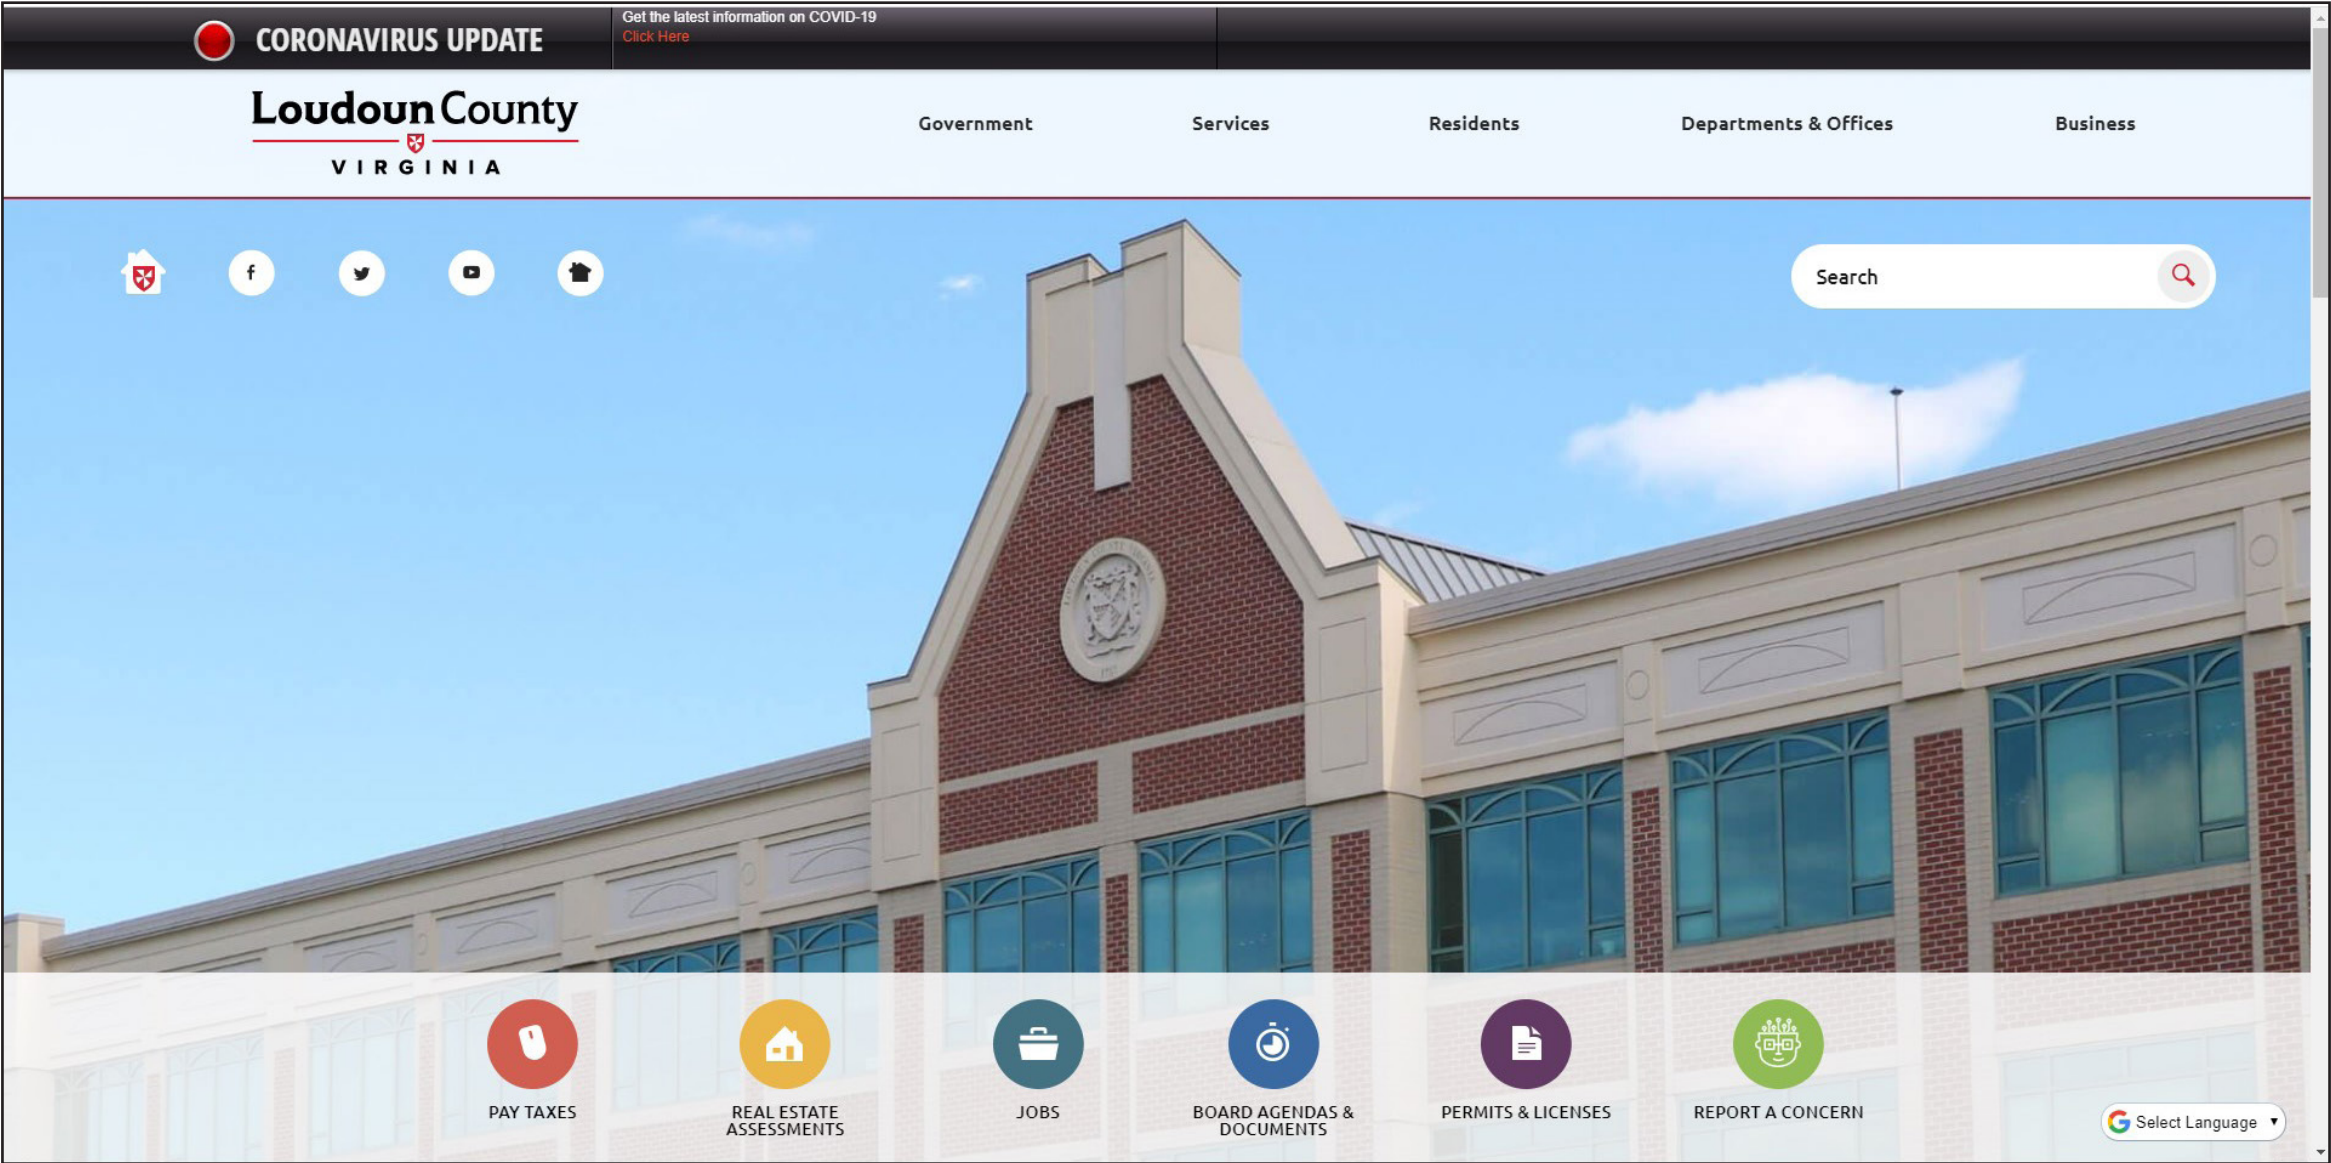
CORONAVIRUS UPDATE

Get the latest information on COVID-19
Click Here

Loudoun County
VIRGINIA

Government
Services
Residents
Departments & Offices
Business

Search

PAY TAXES
REAL ESTATE ASSESSMENTS
JOBS
BOARD AGENDAS & DOCUMENTS
PERMITS & LICENSES
REPORT A CONCERN

Select Language